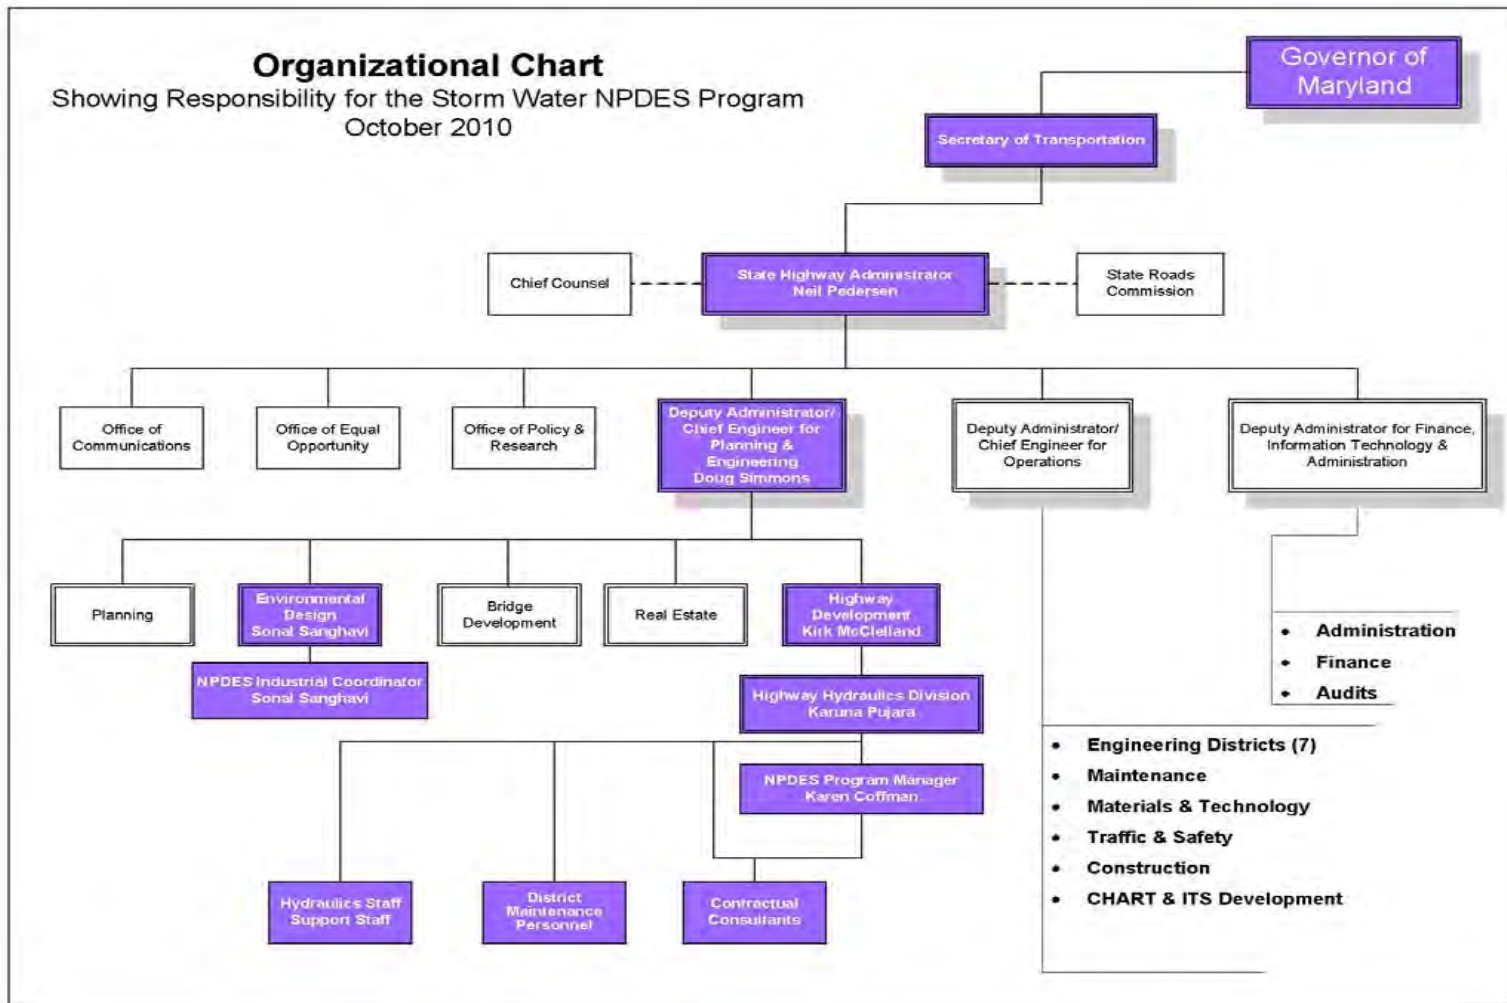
Organizational Chart
Showing Responsibility for the Storm Water NPDES Program
October 2010

Governor of Maryland

Secretary of Transportation

Chief Counsel

State Highway Administrator
Neil Pedersen

State Roads Commission

Office of Communications

Office of Equal Opportunity

Office of Policy & Research

Deputy Administrator/ Chief Engineer for Planning & Engineering
Doug Simmons

Deputy Administrator/ Chief Engineer for Operations

Deputy Administrator for Finance, Information Technology & Administration

Planning

Environmental Design
Sonal Sanghavi

Bridge Development

Real Estate

Highway Development
Kirk McClelland

NPDES Industrial Coordinator
Sonal Sanghavi

Highway Hydraulics Division
Karuna Pujara

NPDES Program Manager
Karen Coffman

Hydraulics Staff
Support Staff

District Maintenance Personnel

Contractual Consultants

• Administration
• Finance
• Audits

• Engineering Districts (7)
• Maintenance
• Materials & Technology
• Traffic & Safety
• Construction
• CHART & ITS Development